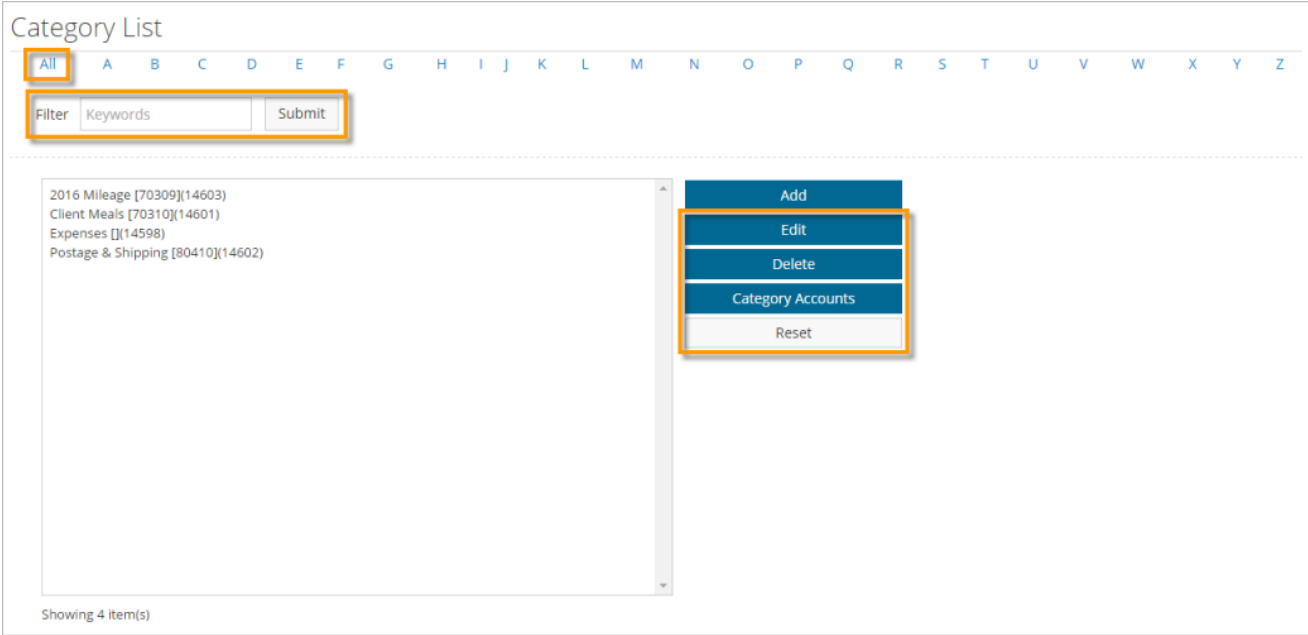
Category List

All A B C D E F G H I J K L M N O P Q R S T U V W X Y Z

Filter Keywords Submit

2016 Mileage [70309](14603)
Client Meals [70310](14601)
Expenses [](14598)
Postage & Shipping [80410](14602)

Add
Edit
Delete
Category Accounts
Reset

Showing 4 item(s)